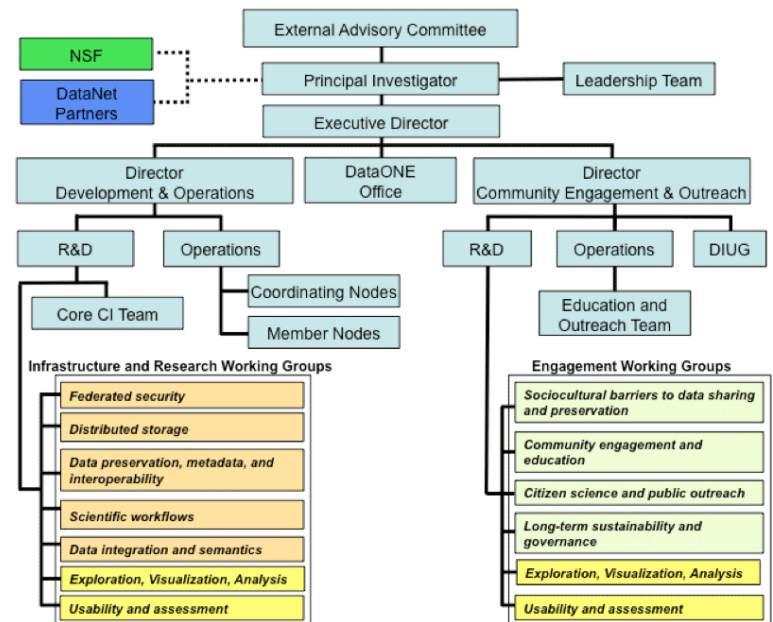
External Advisory Committee

NSF

DataNet Partners

Principal Investigator

Leadership Team

Executive Director

Director
Development & Operations

DataONE Office

Director
Community Engagement & Outreach

R&D

Operations

Core CI Team

Coordinating Nodes

Member Nodes

Infrastructure and Research Working Groups

Federated security

Distributed storage

Data preservation, metadata, and interoperability

Scientific workflows

Data integration and semantics

Exploration, Visualization, Analysis

Usability and assessment

R&D

Operations

DIUG

Education and Outreach Team

Engagement Working Groups

Sociocultural barriers to data sharing and preservation

Community engagement and education

Citizen science and public outreach

Long-term sustainability and governance

Exploration, Visualization, Analysis

Usability and assessment